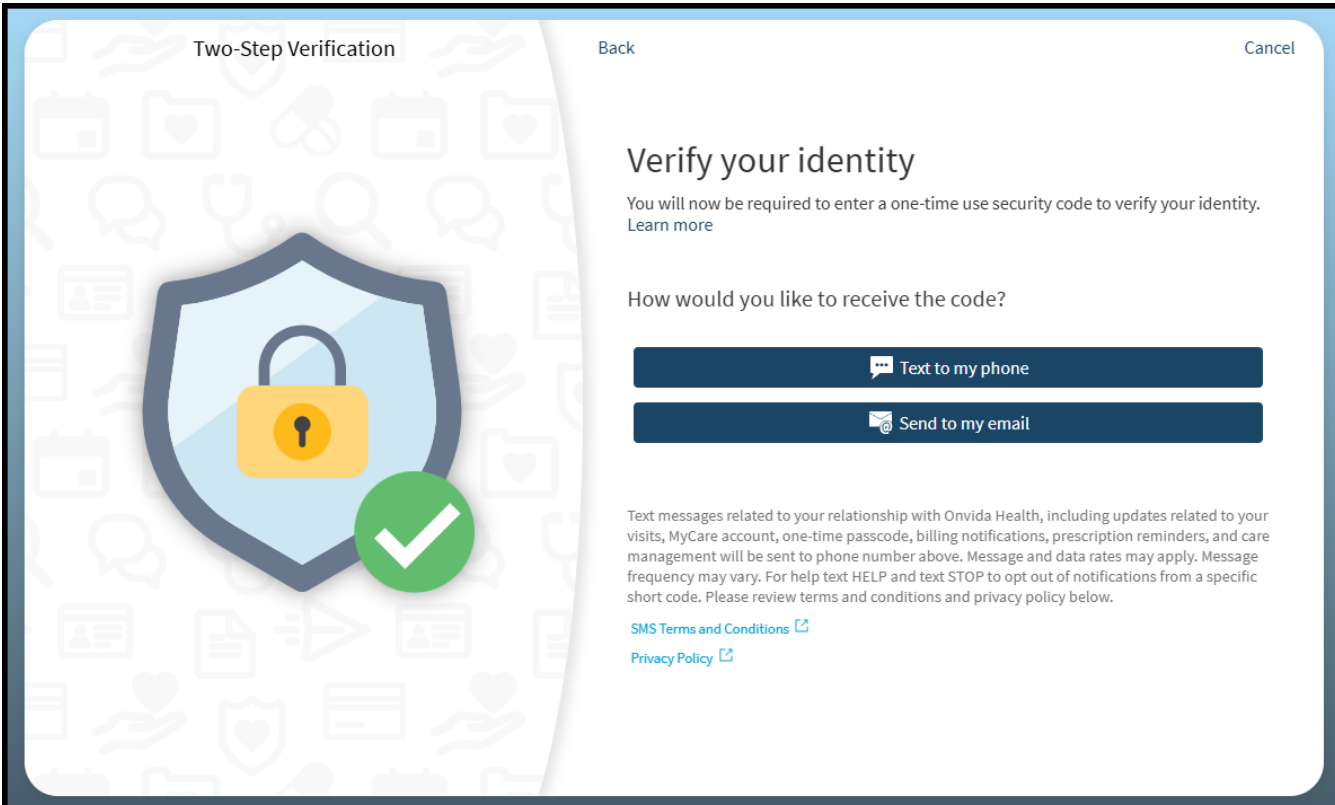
Two-Step Verification

Back

Cancel

Verify your identity

You will now be required to enter a one-time use security code to verify your identity. Learn more

How would you like to receive the code?

Text to my phone

Send to my email

Text messages related to your relationship with Onvida Health, including updates related to your visits, MyCare account, one-time passcode, billing notifications, prescription reminders, and care management will be sent to phone number above. Message and data rates may apply. Message frequency may vary. For help text HELP and text STOP to opt out of notifications from a specific short code. Please review terms and conditions and privacy policy below.

SMS Terms and Conditions

Privacy Policy